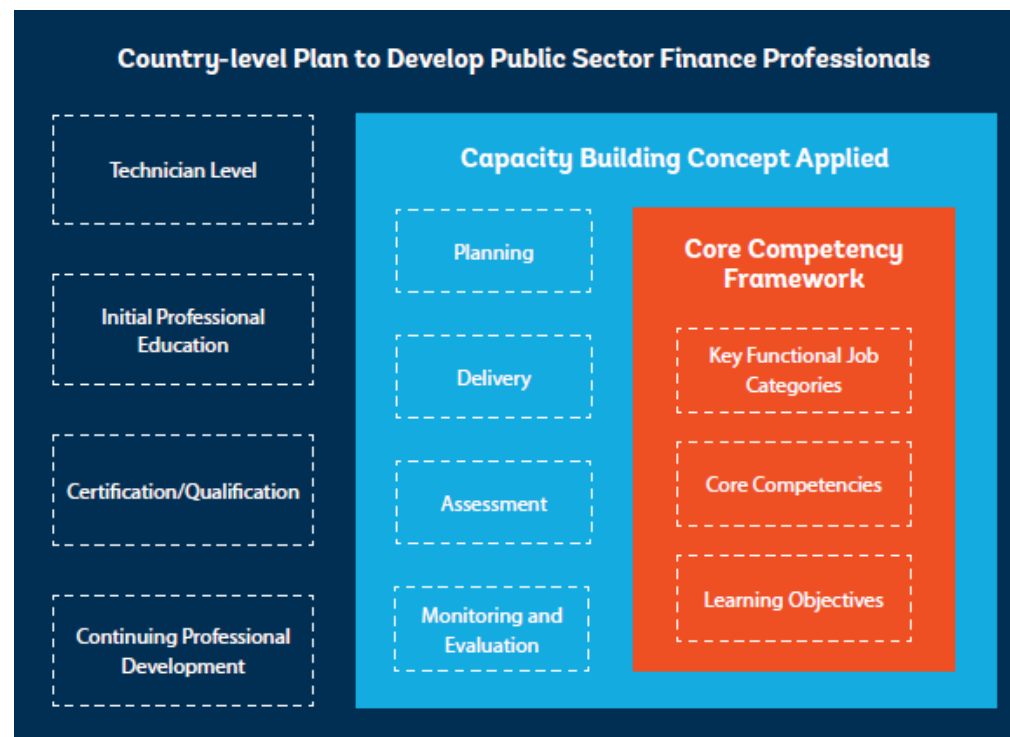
Country-level Plan to Develop Public Sector Finance Professionals

Technician Level

Initial Professional Education

Certification/Qualification

Continuing Professional Development

Capacity Building Concept Applied

Planning

Delivery

Assessment

Monitoring and Evaluation

Core Competency Framework

Key Functional Job Categories

Core Competencies

Learning Objectives